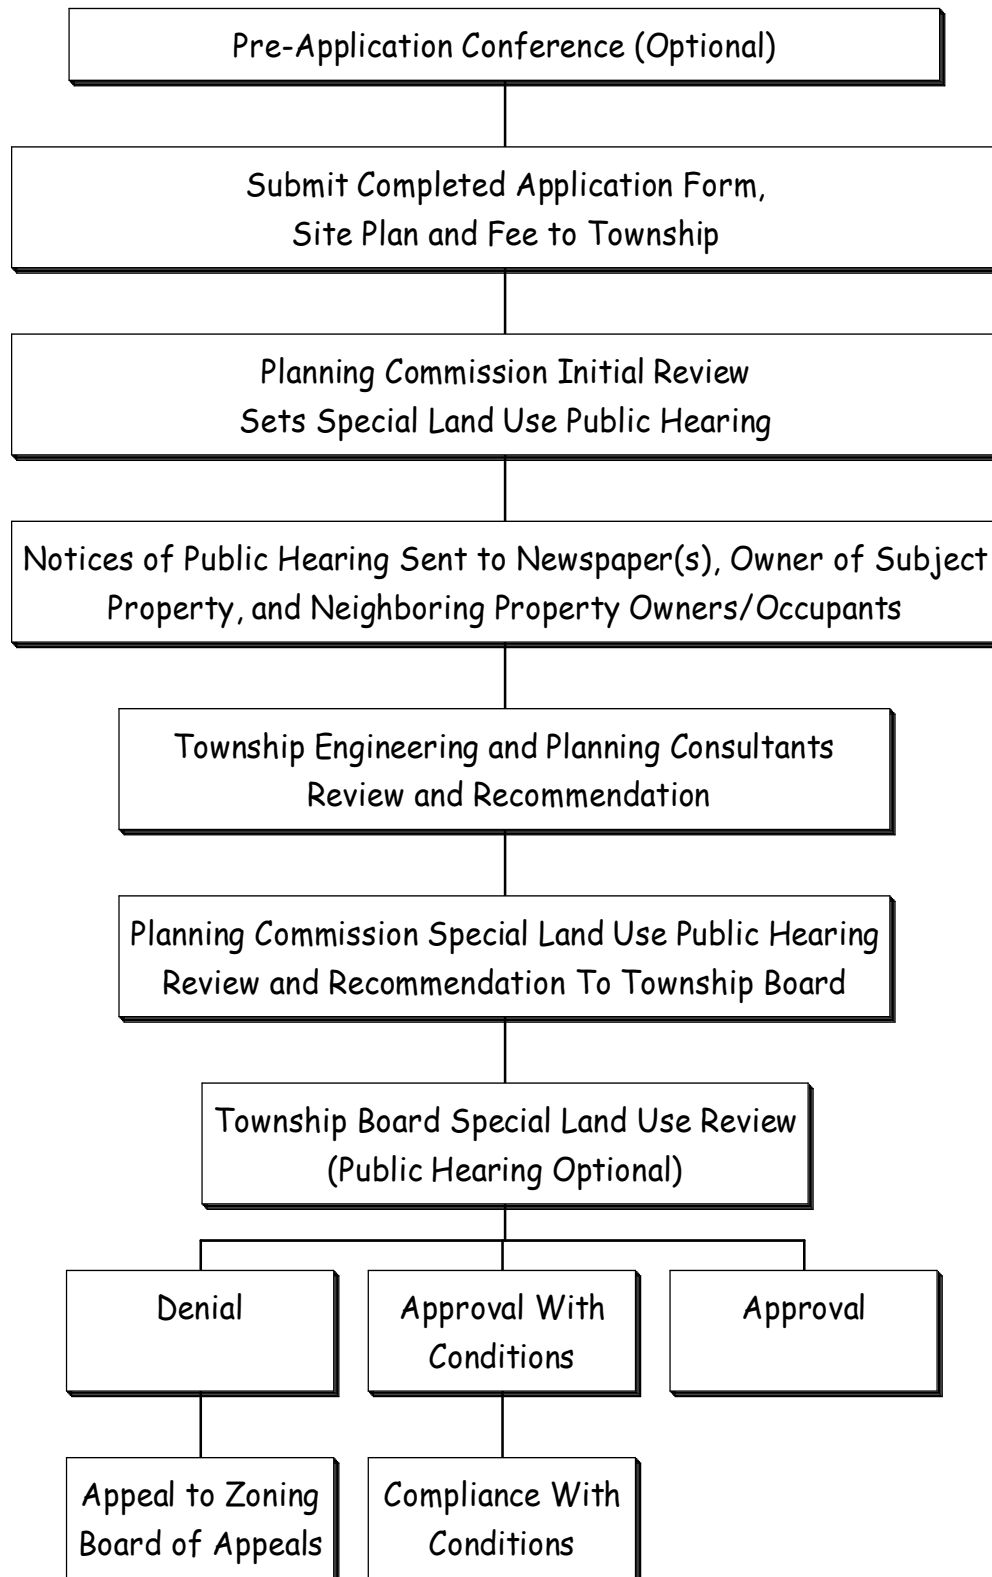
Pre-Application Conference (Optional)

Submit Completed Application Form, Site Plan and Fee to Township

Planning Commission Initial Review Sets Special Land Use Public Hearing

Notices of Public Hearing Sent to Newspaper(s), Owner of Subject Property, and Neighboring Property Owners/Occupants

Township Engineering and Planning Consultants Review and Recommendation

Planning Commission Special Land Use Public Hearing Review and Recommendation To Township Board

Township Board Special Land Use Review (Public Hearing Optional)

Denial

Approval With Conditions

Approval

Appeal to Zoning Board of Appeals

Compliance With Conditions